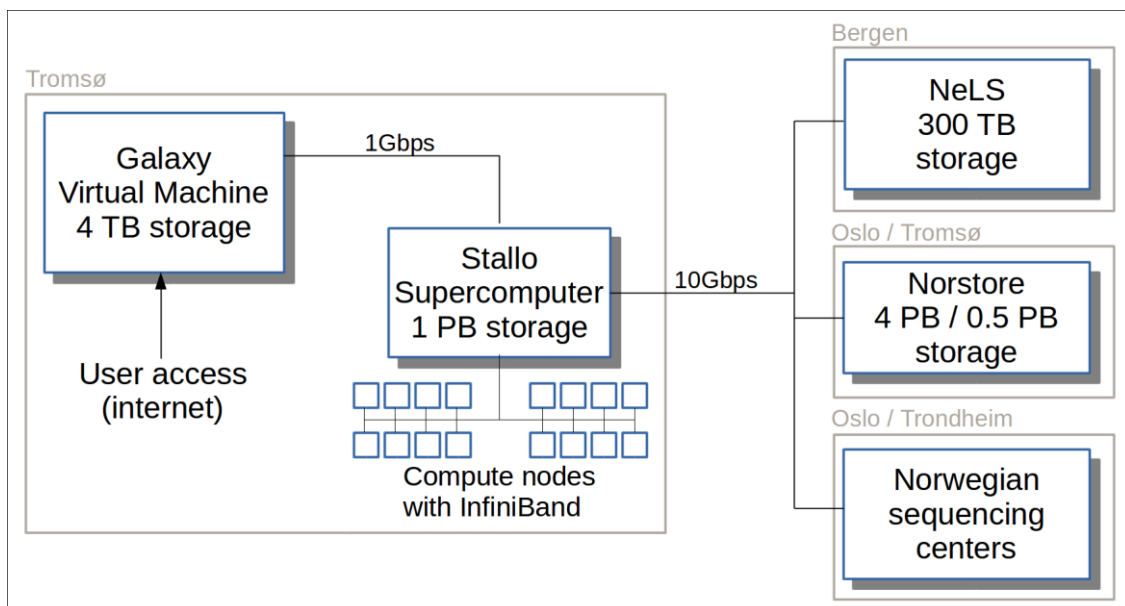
Tromsø

Galaxy Virtual Machine 4 TB storage

1Gbps

Stallo Supercomputer 1 PB storage

User access (internet)

Compute nodes with InfiniBand

10Gbps

Bergen

NeLS 300 TB storage

Oslo / Tromsø

Norstore 4 PB / 0.5 PB storage

Oslo / Trondheim

Norwegian sequencing centers